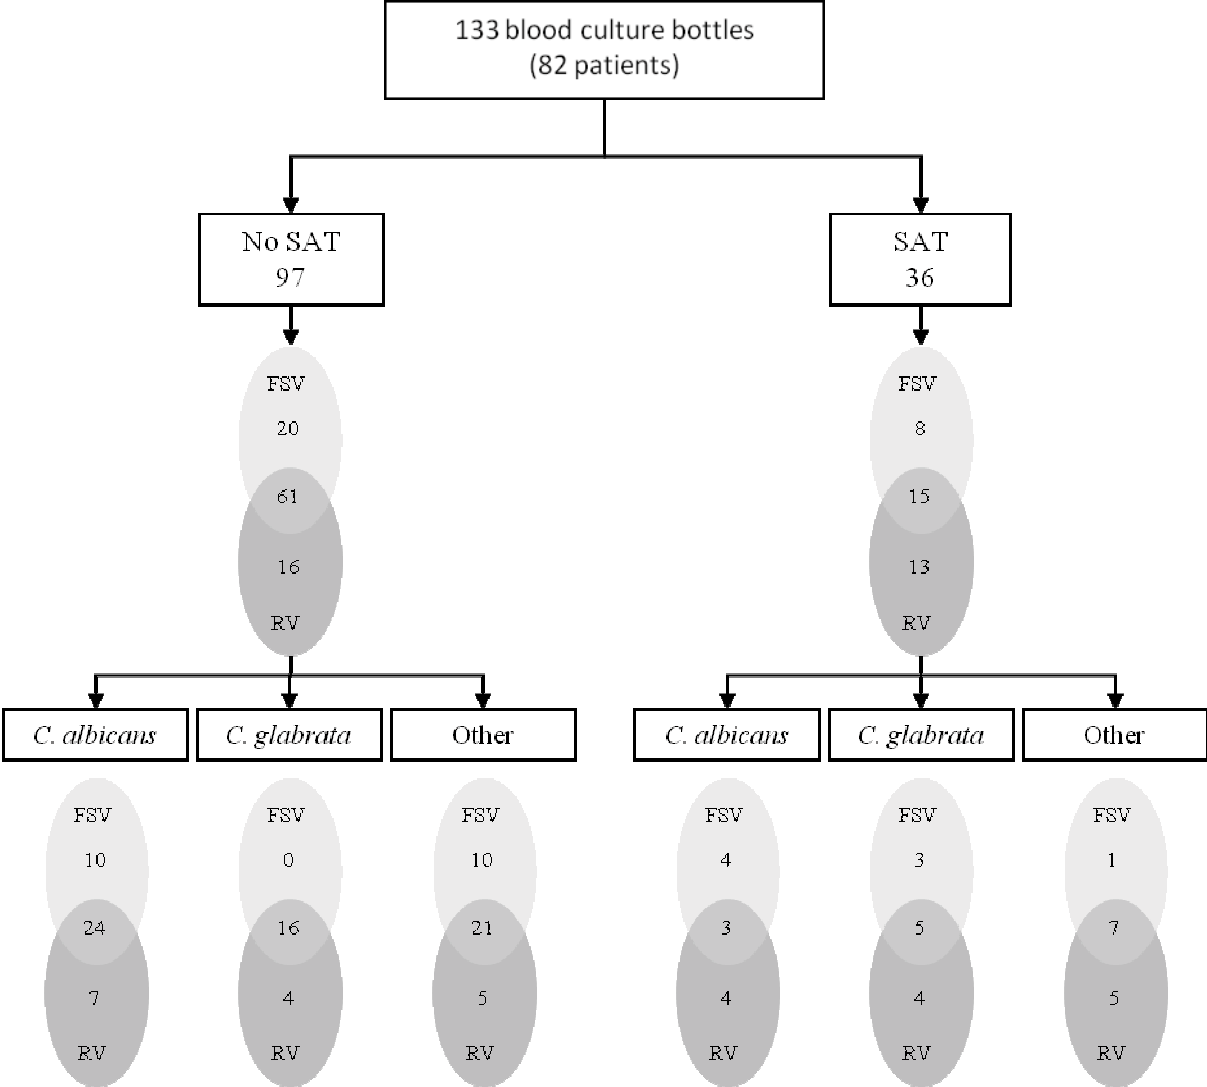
133 blood culture bottles
(82 patients)

No SAT
97

FSV
20
61
16
RV

SAT
36

FSV
8
15
13
RV

C. albicans

C. glabrata

Other

C. albicans

C. glabrata

Other

FSV
10
24
7
RV

FSV
0
16
4
RV

FSV
10
21
5
RV

FSV
4
3
4
RV

FSV
3
5
4
RV

FSV
1
7
5
RV